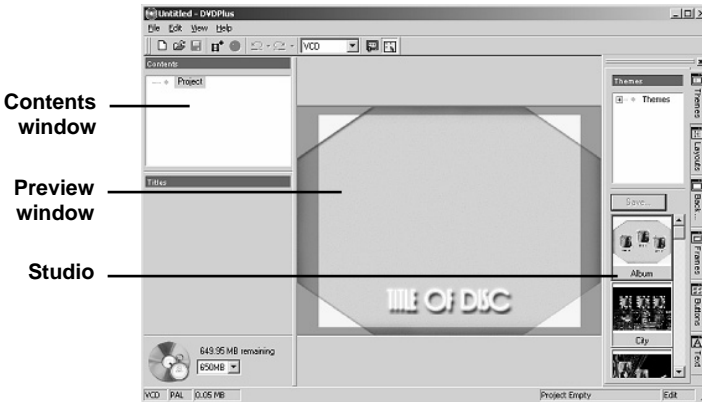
Untitled - DVDPlus

File Edit View Help

VCD

Contents

Project

Titles

649.95 MB remaining

650MB

Themes

Themes

Save...

Album

City

Themes

Layouts

Back...

Frames

Buttons

Text

VCD PAL 0.05 MB

Project Empty

Edit

TITLE OF DISC

Contents window

Preview window

Studio